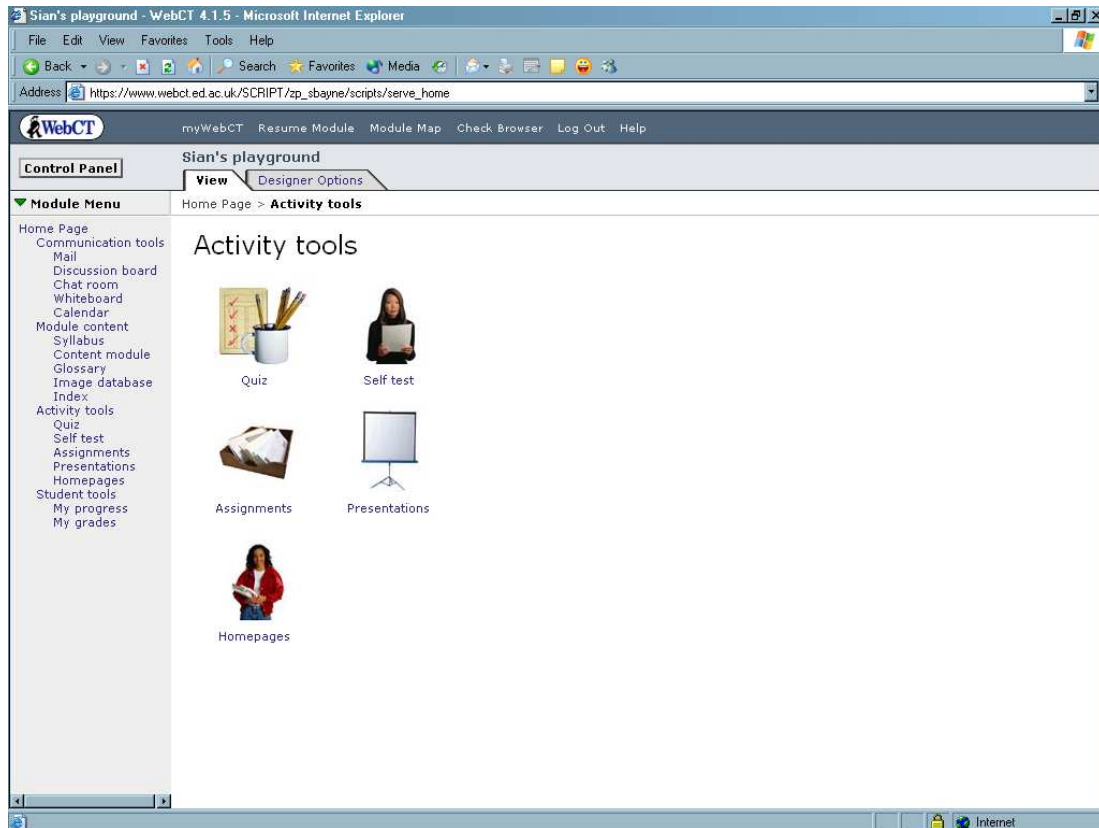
Sian's playground - WebCT 4.1.5 - Microsoft Internet Explorer

File Edit View Favorites Tools Help

Back Search Favorites Media

Address https://www.webct.ed.ac.uk/SCRIPT/zp_sbayne/scripts/serve_home

WebCT

myWebCT Resume Module Module Map Check Browser Log Out Help

Control Panel

Sian's playground

View Designer Options

Module Menu

Home Page > **Activity tools**

Home Page
Communication tools
Mail
Discussion board
Chat room
Whiteboard
Calendar
Module content
Syllabus
Content module
Glossary
Image database
Index
Activity tools
Quiz
Self test
Assignments
Presentations
Homepages
Student tools
My progress
My grades

Activity tools

Quiz

Self test

Assignments

Presentations

Homepages

Internet